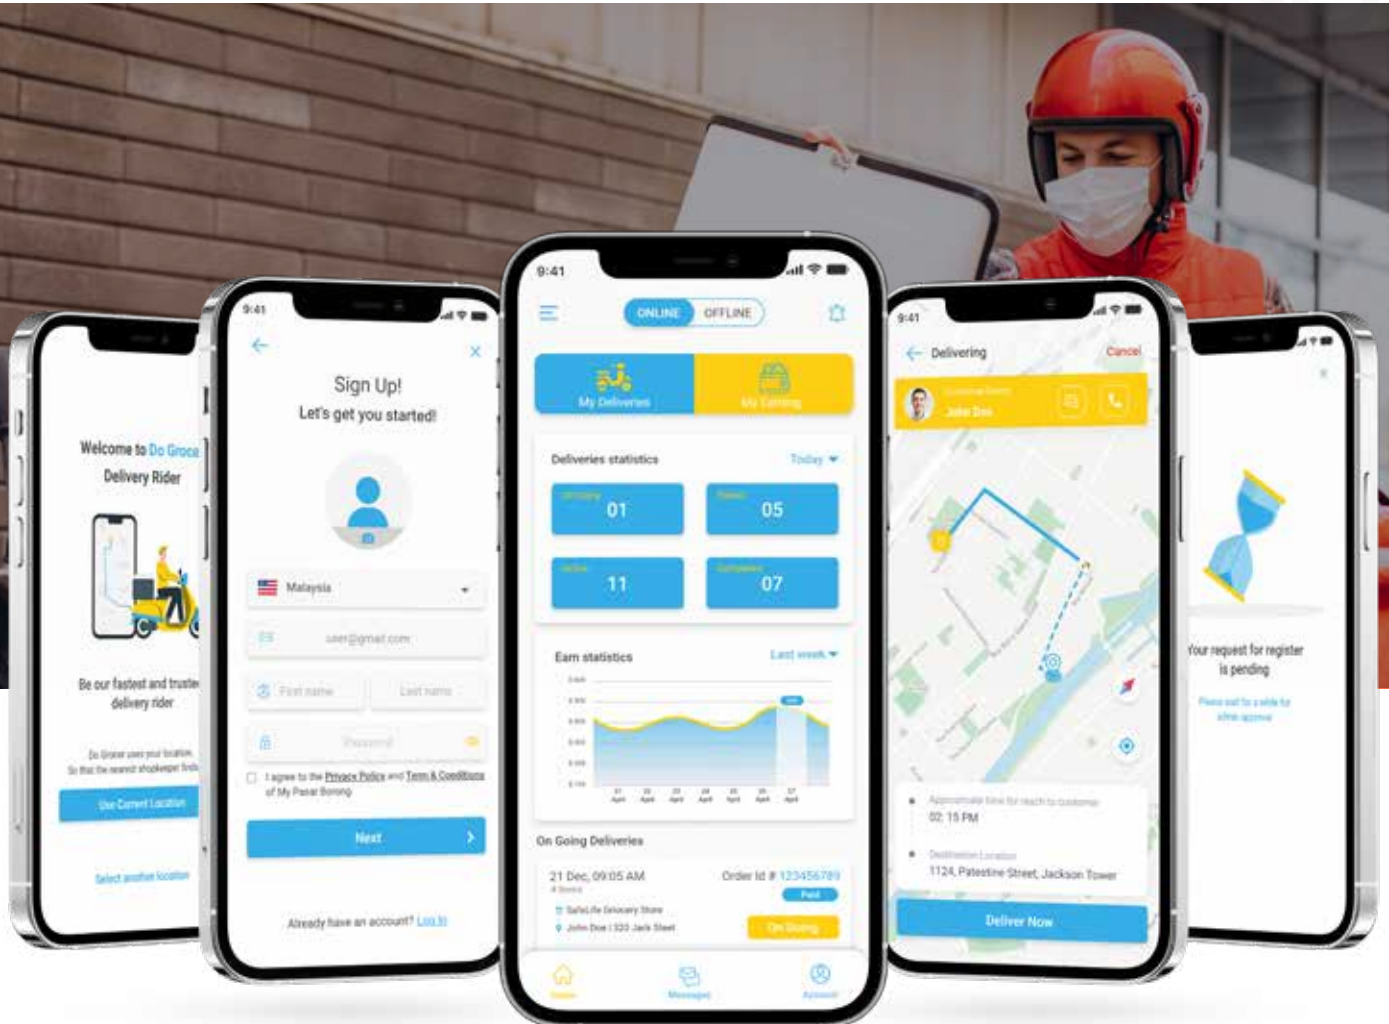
Welcome to Do Groce
Delivery Rider

Be our fastest and truste
delivery rider

Do Grocer uses your location
So that the nearest shopkeeper finds

Use Current Location

Select another location

9:41

Sign Up!
Let's get you started!

Malaysia

user@gmail.com

First name
Last name

Password

I agree to the Privacy Policy and Term & Conditions of My Pasar Borong

Next

Already have an account? Log In

9:41

ONLINE OFFLINE

My Deliveries
My Earning

Deliveries statistics
Today

01
05
11
07

Earn statistics
Last week

On Going Deliveries

21 Dec, 09:05 AM
Order Id # 123456789
Paid
SafeLife Grocery Store
John Doe | 320 Jack Street
On Going

Home
Messages
Account

9:41

Delivering
Cancel

John Doe

02: 15 PM

1124, Palestine Street, Jackson Tower

Deliver Now

Your request for register
is pending